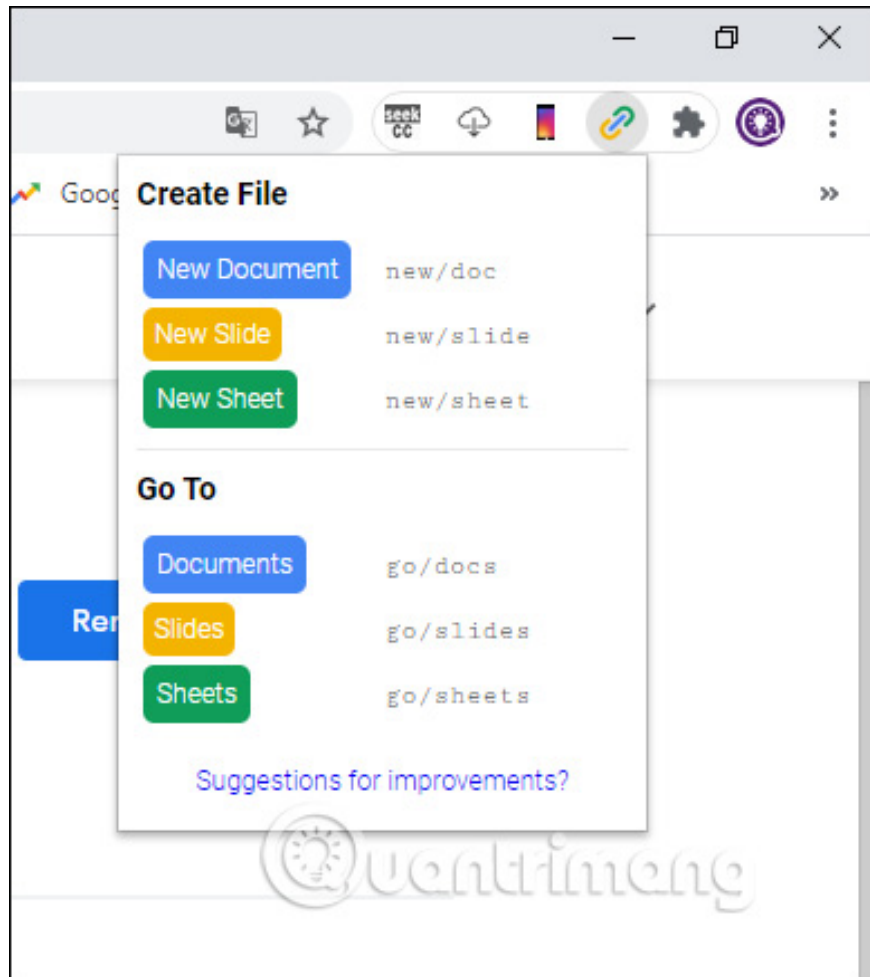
seek
CC

Goog

»

Create File

New Document new/doc

New Slide new/slide

New Sheet new/sheet

Go To

Documents go/docs

Slides go/slides

Sheets go/sheets

Suggestions for improvements?

Rer

Quantrimang